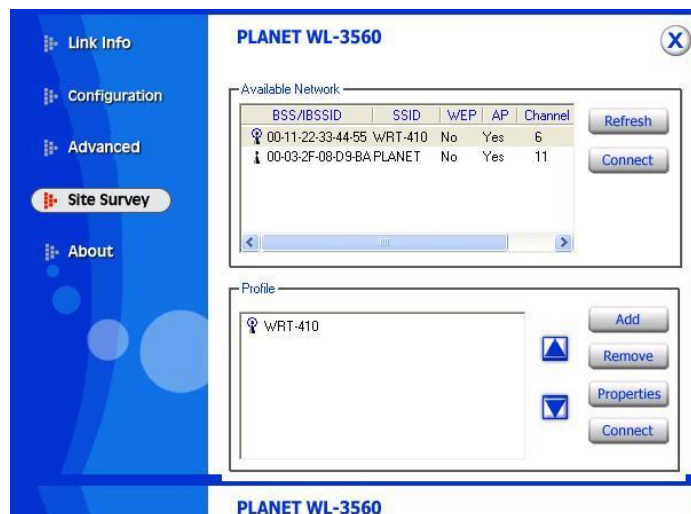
Link Info

Configuration

Advanced

Site Survey

About

PLANET WL-3560

X

Available Network

| BSS/IBSSID | SSID | WEP | AP | Channel |
|---|---|---|---|---|
| 00-11-22-33-44-55 | WRT-410 | No | Yes | 6 |
| 00-03-2F-08-D9-BA | PLANET | No | Yes | 11 |

Refresh

Connect

Profile

WRT-410

Add

Remove

Properties

Connect

PLANET WL-3560